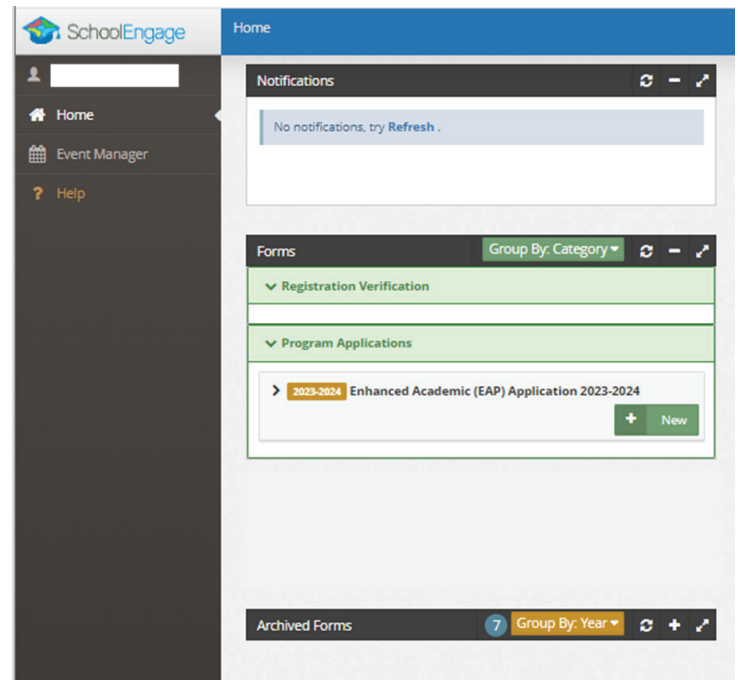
SchoolEngage

Home

Home

Event Manager

? Help

Notifications

No notifications, try Refresh .

Forms

Group By: Category

Registration Verification

Program Applications

2023-2024 Enhanced Academic (EAP) Application 2023-2024

+ New

Archived Forms

7 Group By: Year